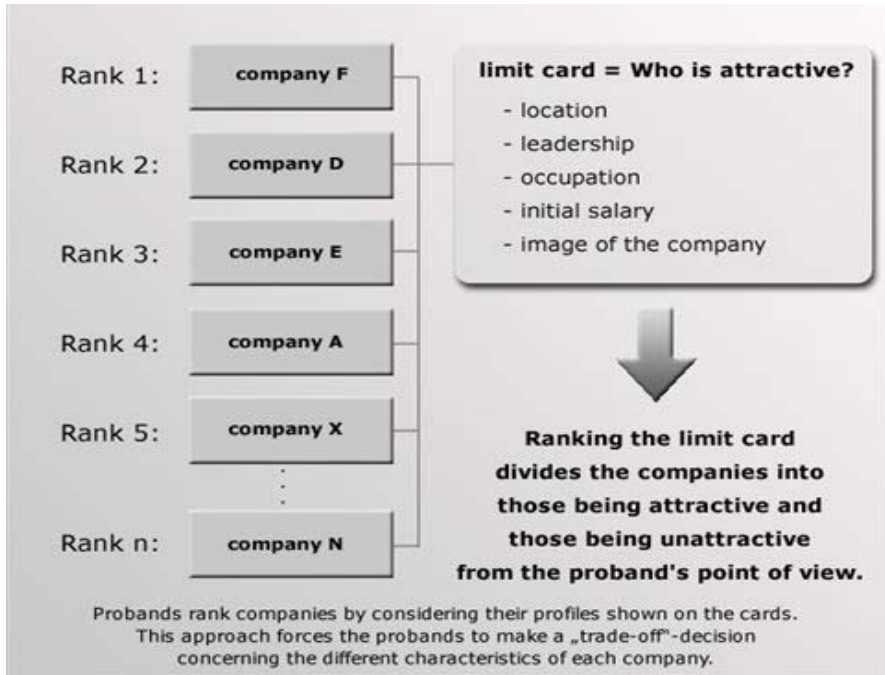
Rank 1: company F

Rank 2: company D

Rank 3: company E

Rank 4: company A

Rank 5: company X

.
.
.

Rank n: company N

limit card = Who is attractive?
- location
- leadership
- occupation
- initial salary
- image of the company

Ranking the limit card divides the companies into those being attractive and those being unattractive from the proband's point of view.

Probands rank companies by considering their profiles shown on the cards. This approach forces the probands to make a „trade-off"-decision concerning the different characteristics of each company.